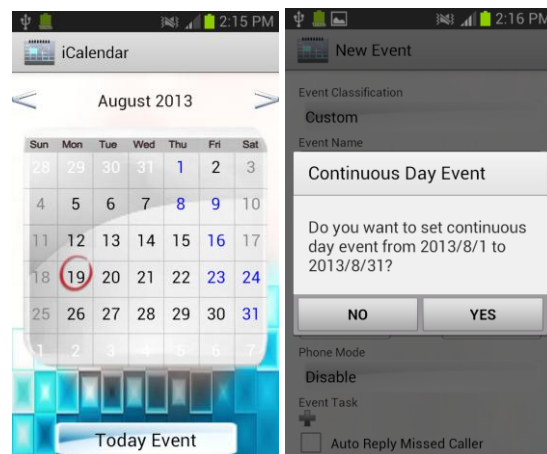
2:15 PM

iCalendar

August 2013

| Sun | Mon | Tue | Wed | Thu | Fri | Sat |
|---|---|---|---|---|---|---|
| 28 | 29 | 30 | 31 | 1 | 2 | 3 |
| 4 | 5 | 6 | 7 | 8 | 9 | 10 |
| 11 | 12 | 13 | 14 | 15 | 16 | 17 |
| 18 | 19 | 20 | 21 | 22 | 23 | 24 |
| 25 | 26 | 27 | 28 | 29 | 30 | 31 |
| 1 | 2 | 3 | 4 | 5 | 6 | 7 |

Today Event

2:16 PM

New Event

Event Classification

Custom

Event Name

Continuous Day Event

Do you want to set continuous day event from 2013/8/1 to 2013/8/31?

NO

YES

Phone Mode

Disable

Event Task

Auto Reply Missed Caller